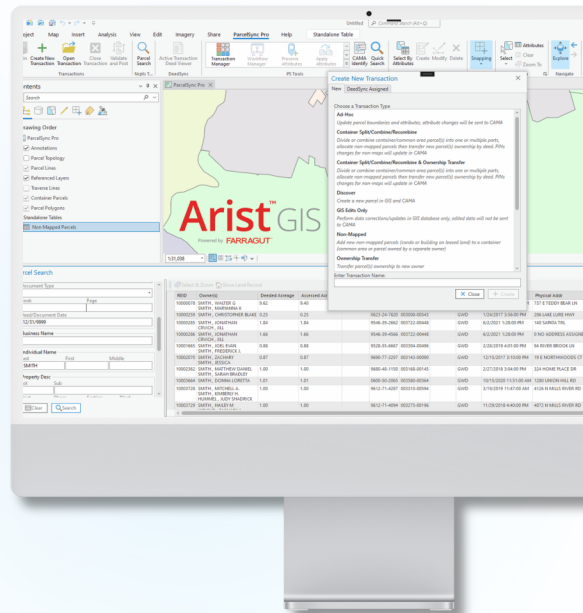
Untitled
Command Search (Alt+Q)
roject Map Insert Analysis View Edit Imagery Share ParcelSync Pro Help Standalone Table
Create New Transaction Open Transaction Close Transaction Validate and Post Parcel Search Active Transaction Deed Viewer Transaction Manager Distribute Manager Preview Attributes Apply Attributes CAMA Identify Quick Search Select By Attributes Close Modify Delete Snapping Select Attributes Clear Zoom To Explore
Transactions Maps T... DeedSync PS Tools Selection Navigate
ontents
Search
rawing Order
ParcelSync Pro
Annotations
Parcel Topology
Parcel Lines
Referenced Layers
Traverse Lines
Container Parcels
Parcel Polygons
Standalone Tables
Non-Mapped Parcels
ParcelSync Pro
Arist GIS
Powered by FARRAGUT
131,038
rcel Search
ocument Type
ook Page
eed/Document Date
12/31/9999
usiness Name
ndividual Name
ast First Middle
SMITH
roperty Desc
ot Sub
Clear Search
Select & Zoom Show Linked Record
| REID | Owner(s) | Deeded Acreage | Assessed Ac | | | | Physical Addr |
|---|---|---|---|---|---|---|---|
| 10000218 | SMITH, WALTER G SMITH, MARIANNA K | 9.42 | 9.40 | | GWD | | 737 E TEDDY BEAR LN |
| 10000219 | SMITH, CHRISTOPHER BLAKE | 0.23 | 0.23 | 9823-24-7620 003958-00543 | GWD | 1/24/2017 2:56:00 PM | 298 LAKE LURE HWY |
| 10000205 | SMITH, JONATHAN CRUICH, JILL | 1.64 | 1.64 | 9546-39-2662 003722-00446 | GWD | 6/2/2021 1:28:00 PM | 140 SARKIS TRL |
| 10000206 | SMITH, JONATHAN CRUICH, JILL | 1.66 | 1.66 | 9546-39-4566 003722-00446 | GWD | 6/2/2021 1:28:00 PM | 0 NO ADDRESS ASSIGNE |
| 10001665 | SMITH, JOEL RYAN SMITH, FREDERICK J. | 0.86 | 0.86 | 9926-35-4667 003304-00486 | GWD | 2/20/2019 4:01:00 PM | 84 RIVER BROOK LN |
| 10000161 | SMITH, ZACHARY SMITH, JESSICA | 0.87 | 0.87 | 9680-17-3207 002143-00080 | GWD | 12/15/2017 3:10:00 PM | 19 E NORTHWOODS CT |
| 10000262 | SMITH, MATTHEW DANIEL SMITH, SARAH BRADLEY | 1.00 | 1.00 | 9680-40-1150 003168-00145 | GWD | 2/27/2018 3:04:00 PM | 324 HOME PLACE DR |
| 10003664 | SMITH, DONNA LORETTA | 1.01 | 1.01 | 0800-50-3565 003580-00364 | GWD | 10/15/2020 11:31:00 AM | 1280 UNION HILL RD |
| 10000728 | SMITH, MITCHELL A. SMITH, KIMBERLY H. HUMMEL, JUDY SHADRICK | 1.00 | 1.00 | 9612-71-4287 003310-00594 | GWD | 3/19/2019 11:47:00 AM | 4126 N MILLS RIVER RD |
| 10000729 | SMITH, HAILEY M | 1.00 | 1.00 | 9612-71-4094 003275-00196 | GWD | 11/28/2018 4:40:00 PM | 4072 N MILLS RIVER RD |
Create New Transaction
New DeedSync Assigned
Choose a Transaction Type
Ad-Hoc
Update parcel boundaries and attributes; attribute changes will be sent to CAMA
Container Split/Combine/Recombine
Divide or combine container/common area parcel(s) into one or multiple parts, allocate non-mapped parcels then transfer new parcel(s) ownership by deed. PINs changes for non-maps will update in CAMA
Container Split/Combine/Recombine & Ownership Transfer
Divide or combine container/common area parcel(s) into one or multiple parts, allocate non-mapped parcels then transfer new parcel(s) ownership by deed. PINs changes for non-maps will update in CAMA
Discover
Create a new parcel in GIS and CAMA
GIS Edits Only
Perform data corrections/updates in GIS database only, edited data will not be sent to CAMA
Non-Mapped
Add new non-mapped parcels (condo or building on leased land) to a container (common area or parcel owned by a separate owner)
Ownership Transfer
Transfer parcel(s) ownership to new owner
Enter Transaction Name:
Close + Create